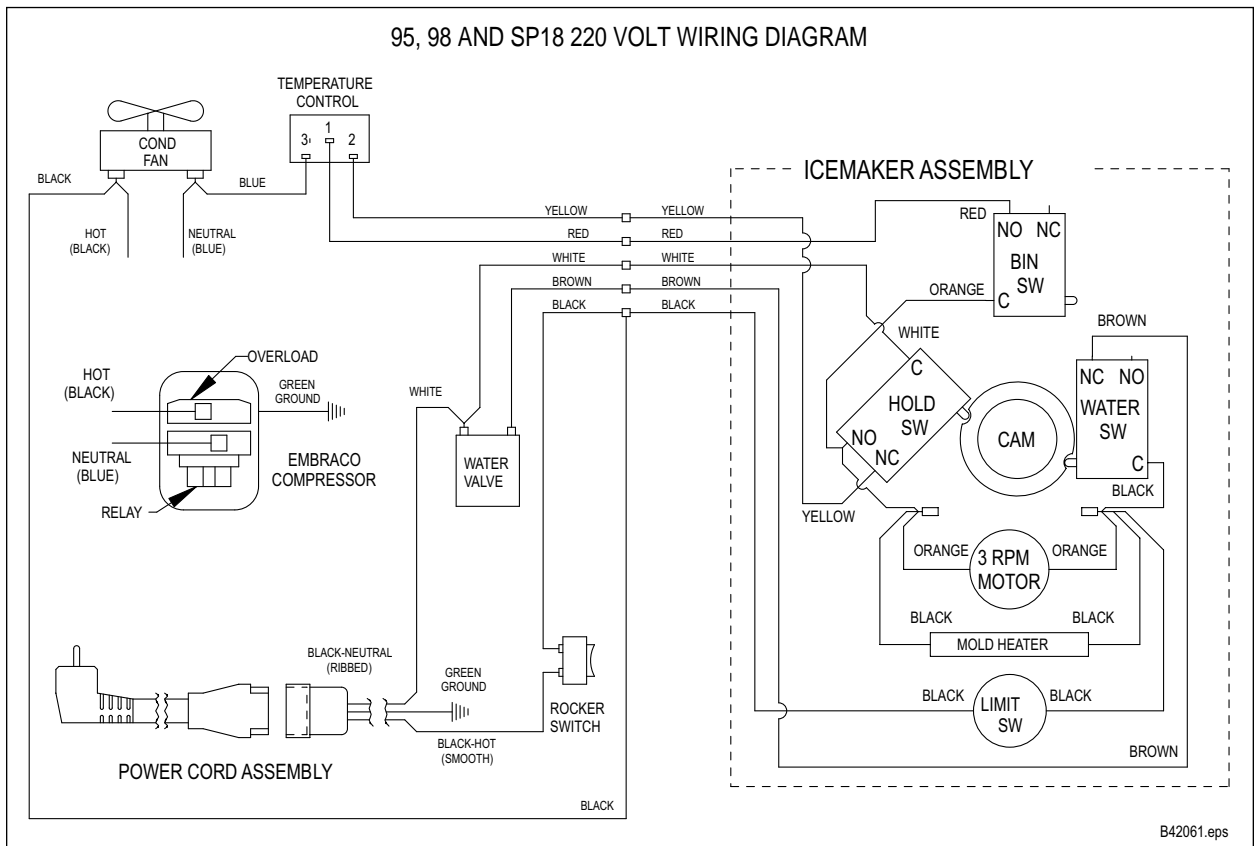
95, 98 AND SP18 220 VOLT WIRING DIAGRAM

TEMPERATURE CONTROL
3 1 2

COND FAN
BLACK
BLUE
HOT (BLACK)
NEUTRAL (BLUE)

ICEMAKER ASSEMBLY

YELLOW YELLOW
RED RED
WHITE WHITE
BROWN BROWN
BLACK BLACK

RED
NO NC
BIN SW
ORANGE
C

WHITE
C
HOLD SW
NO
NC

BROWN
NC NO
WATER SW
C
CAM
BLACK

YELLOW

HOT (BLACK)
OVERLOAD
GREEN GROUND
NEUTRAL (BLUE)
EMBRACO COMPRESSOR
RELAY

WHITE
WATER VALVE

ORANGE
3 RPM MOTOR
ORANGE

BLACK BLACK
MOLD HEATER

BLACK-NEUTRAL (RIBBED)
GREEN GROUND
BLACK-HOT (SMOOTH)
ROCKER SWITCH

BLACK
LIMIT SW
BLACK

POWER CORD ASSEMBLY

BROWN
BLACK

B42061.eps